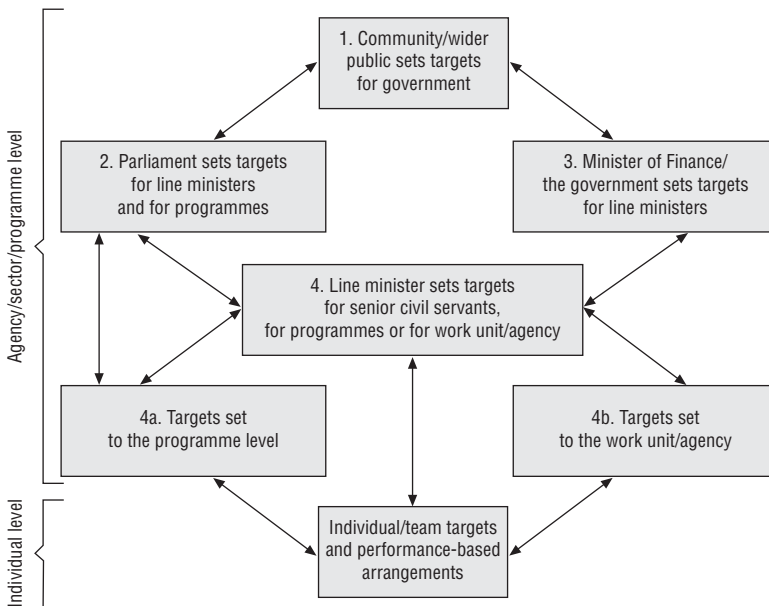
Agency/sector/programme level

Individual level

1. Community/wider public sets targets for government

2. Parliament sets targets for line ministers and for programmes

3. Minister of Finance/ the government sets targets for line ministers

4. Line minister sets targets for senior civil servants, for programmes or for work unit/agency

4a. Targets set to the programme level

4b. Targets set to the work unit/agency

Individual/team targets and performance-based arrangements